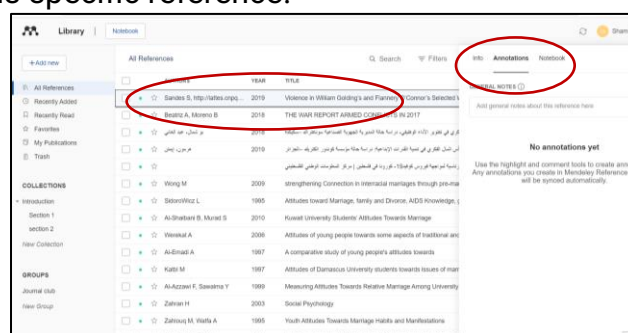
e specific reference.

Library | Notebook

Sham

+ Add new

All References
Recently Added
Recently Read
Favorites
My Publications
Trash

COLLECTIONS
Introduction
Section 1
section 2
New Collection

GROUPS
Journal club
New Group

All References

Search Filters

AUTHORS | YEAR | TITLE
Sandes S, http://laftes.orgq... | 2019 | Violence in William Golding's and Flannery O'Connor's Selected W...
Beatriz A, Moreno B | 2018 | THE WAR REPORT ARMED CONFLICTS IN 2017
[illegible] | 2018 | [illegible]
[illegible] | 2019 | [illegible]
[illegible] | | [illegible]
Wong M | 2009 | strengthening Connection in interracial marriages through pre-mar...
Bidoni Wicz L | 1995 | Attitudes toward Marriage, family and Divorce, AIDS Knowledge, ...
Al-Shabani B, Murad S | 2010 | Kuwait University Students' Attitudes Towards Marriage
Wenkat A | 2006 | Attitudes of young people towards some aspects of traditional and...
Al-Emadi A | 1997 | A comparative study of young people's attitudes towards
Katti M | 1997 | Attitudes of Damascus University students towards issues of marr...
Al-Azzawi F, Sawalma Y | 1999 | Measuring Attitudes Towards Relative Marriage Among University...
Zahran H | 2003 | Social Psychology
Zahroug M, Watfa A | 1995 | Youth Attitudes Towards Marriage Habits and Manifestations

Info | Annotations | Notebook

GENERAL NOTES
Add general notes about this reference here

No annotations yet

Use the highlight and comment tools to create ann... Any annotations you create in Mendeley Reference... will be synced automatically.